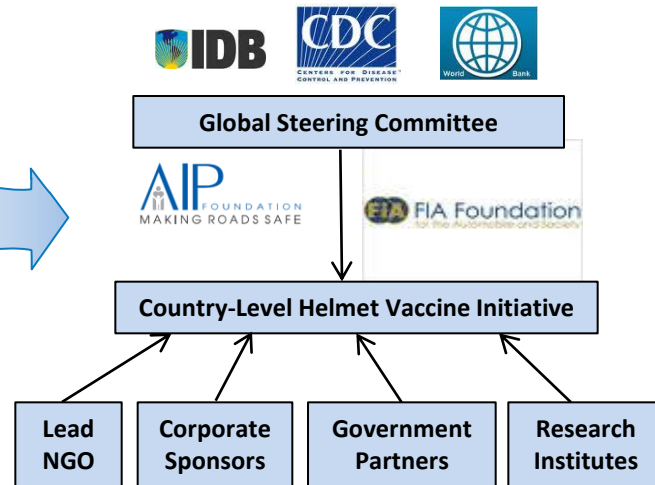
IDB

CDC
CENTERS FOR DISEASE CONTROL AND PREVENTION

World Bank

Global Steering Committee

AIP FOUNDATION
MAKING ROADS SAFE

FIA FIA Foundation
for the Automobile and Society

Country-Level Helmet Vaccine Initiative

Lead NGO

Corporate Sponsors

Government Partners

Research Institutes